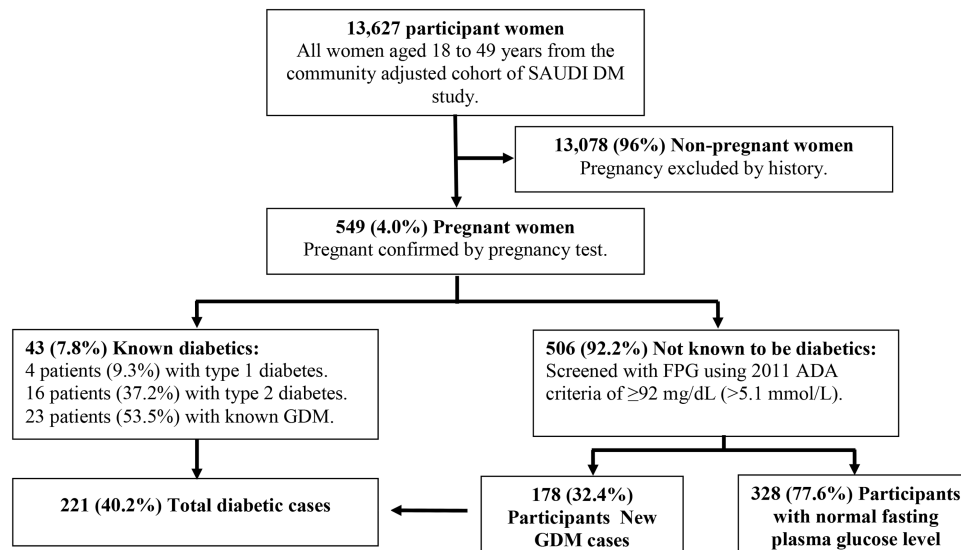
**13,627 participant women**
All women aged 18 to 49 years from the community adjusted cohort of SAUDI DM study.

**13,078 (96%) Non-pregnant women**
Pregnancy excluded by history.

**549 (4.0%) Pregnant women**
Pregnant confirmed by pregnancy test.

**43 (7.8%) Known diabetics:**
4 patients (9.3%) with type 1 diabetes.
16 patients (37.2%) with type 2 diabetes.
23 patients (53.5%) with known GDM.

**506 (92.2%) Not known to be diabetics:**
Screened with FPG using 2011 ADA criteria of $\geq$92 mg/dL (>5.1 mmol/L).

**221 (40.2%) Total diabetic cases**

**178 (32.4%) Participants New GDM cases**

**328 (77.6%) Participants with normal fasting plasma glucose level**